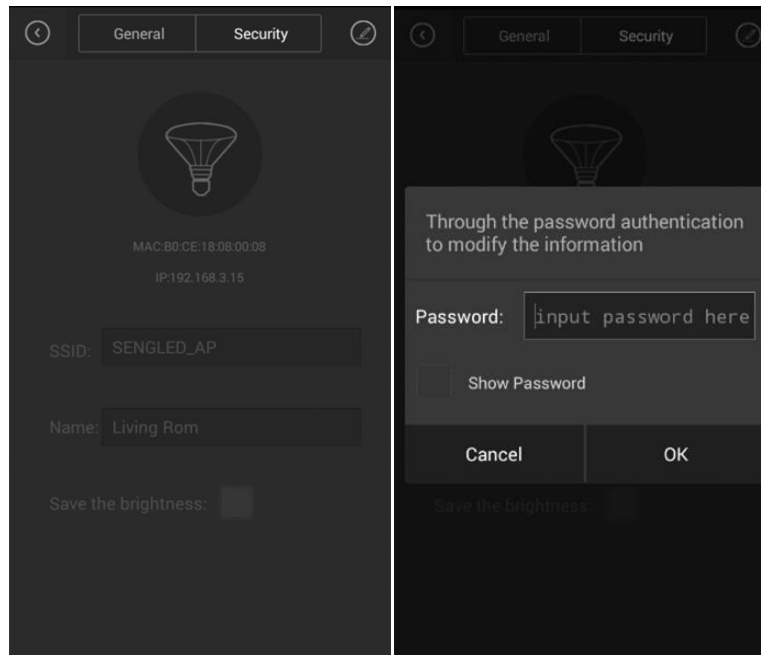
General Security

MAC:B0:CE:18:08:00:08

IP:192.168.3.15

SSID: SENGLED_AP

Name: Living Rom

Save the brightness:

General Security

Through the password authentication to modify the information

Password: input password here

Show Password

Cancel OK

Save the brightness: